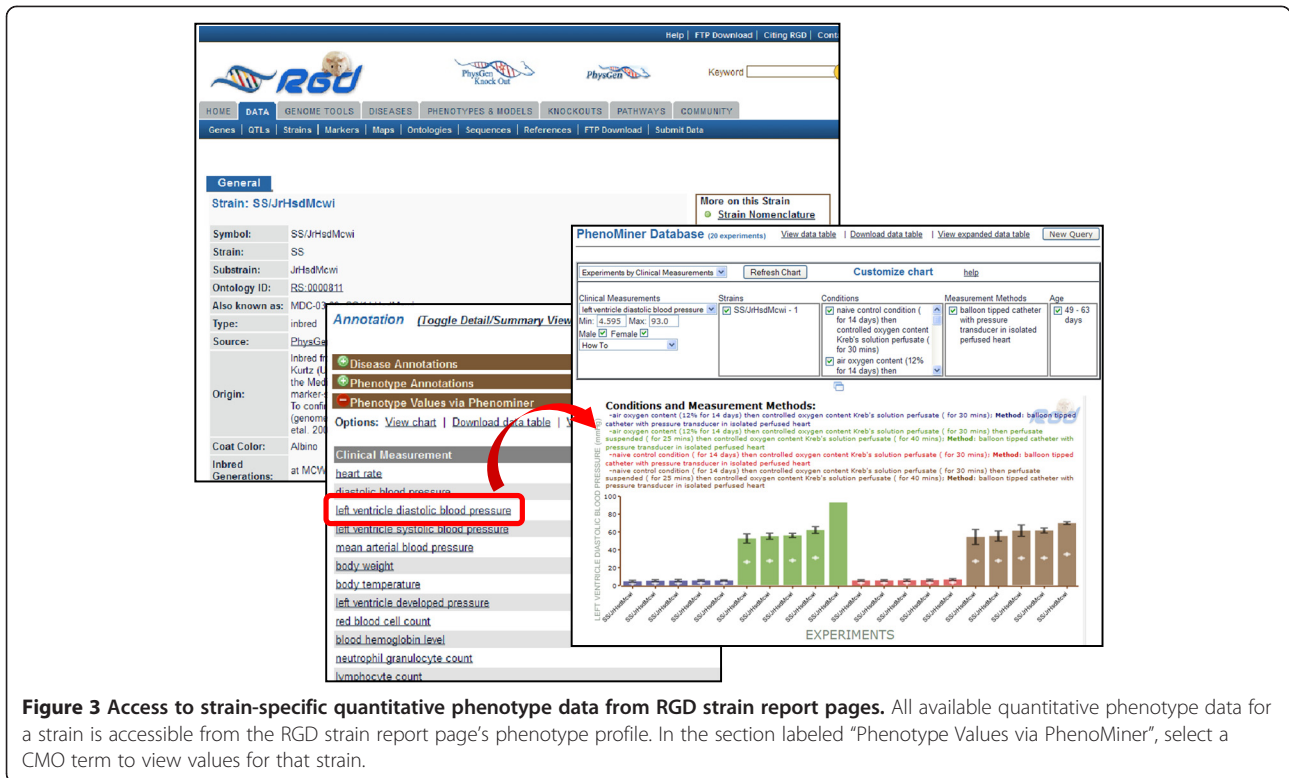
Help | FTP Download | Citing RGD | Cont

RGD

PhysGen Knock Out

PhysGen

Keyword

HOME | DATA | GENOME TOOLS | DISEASES | PHENOTYPES & MODELS | KNOCKOUTS | PATHWAYS | COMMUNITY

Genes | QTLs | Strains | Markers | Maps | Ontologies | Sequences | References | FTP Download | Submit Data

General

Strain: SS/JrHsdMcwi

More on this Strain
Strain Nomenclature

| Symbol: | SS/JrHsdMcwi |
|---|---|
| Strain: | SS |
| Substrain: | JrHsdMcwi |
| Ontology ID: | RS:0000811 |
| Also known as: | MDC-03-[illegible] |
| Type: | inbred |
| Source: | PhysGe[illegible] |
| Origin: | Inbred fr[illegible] Kurtz (U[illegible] the Med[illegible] marker-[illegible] To confi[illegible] (genom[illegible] etal. 200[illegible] |
| Coat Color: | Albino |
| Inbred Generations: | at MCW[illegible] |

Annotation (Toggle Detail/Summary View

Disease Annotations
Phenotype Annotations
Phenotype Values via Phenominer

Options: View chart | Download data table | V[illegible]

Clinical Measurement
heart rate
diastolic blood pressure
left ventricle diastolic blood pressure
left ventricle systolic blood pressure
mean arterial blood pressure
body weight
body temperature
left ventricle developed pressure
red blood cell count
blood hemoglobin level
neutrophil granulocyte count
lymphocyte count

PhenoMiner Database (20 experiments) View data table | Download data table | View expanded data table | New Query

Experiments by Clinical Measurements | Refresh Chart | Customize chart | help

Clinical Measurements: left ventricle diastolic blood pressure; Min: 4.595 Max: 93.0; Male Female; How To
Strains: SS/JrHsdMcwi - 1
Conditions: naive control condition ( for 14 days) then controlled oxygen content Kreb's solution perfusate ( for 30 mins); air oxygen content (12% for 14 days) then
Measurement Methods: balloon tipped catheter with pressure transducer in isolated perfused heart
Age: 49 - 63 days

Conditions and Measurement Methods:
-air oxygen content (12% for 14 days) then controlled oxygen content Kreb's solution perfusate ( for 30 mins): Method: balloon tipped catheter with pressure transducer in isolated perfused heart
-air oxygen content (12% for 14 days) then controlled oxygen content Kreb's solution perfusate ( for 30 mins) then perfusate suspended ( for 25 mins) then controlled oxygen content Kreb's solution perfusate ( for 40 mins): Method: balloon tipped catheter with pressure transducer in isolated perfused heart
-naive control condition ( for 14 days) then controlled oxygen content Kreb's solution perfusate ( for 30 mins): Method: balloon tipped catheter with pressure transducer in isolated perfused heart
-naive control condition ( for 14 days) then controlled oxygen content Kreb's solution perfusate ( for 30 mins) then perfusate suspended ( for 25 mins) then controlled oxygen content Kreb's solution perfusate ( for 40 mins): Method: balloon tipped catheter with pressure transducer in isolated perfused heart

LEFT VENTRICLE DIASTOLIC BLOOD PRESSURE (mmHg)
100 80 60 40 20 0
SS/JrHsdMcwi (×20)
EXPERIMENTS

Figure 3 Access to strain-specific quantitative phenotype data from RGD strain report pages. All available quantitative phenotype data for a strain is accessible from the RGD strain report page's phenotype profile. In the section labeled "Phenotype Values via PhenoMiner", select a CMO term to view values for that strain.